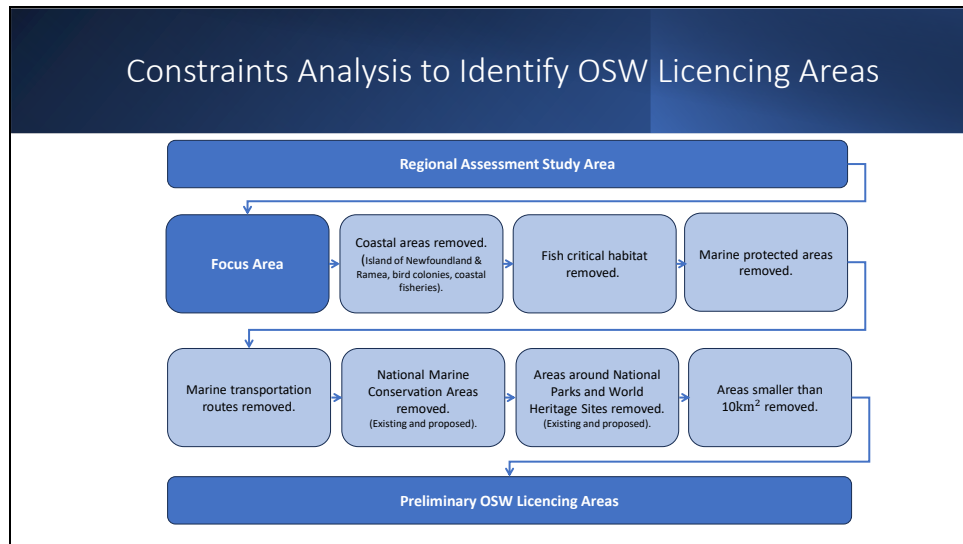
Constraints Analysis to Identify OSW Licencing Areas

Regional Assessment Study Area

Focus Area

Coastal areas removed. (Island of Newfoundland & Ramea, bird colonies, coastal fisheries).

Fish critical habitat removed.

Marine protected areas removed.

Marine transportation routes removed.

National Marine Conservation Areas removed. (Existing and proposed).

Areas around National Parks and World Heritage Sites removed. (Existing and proposed).

Areas smaller than $10km^2$ removed.

Preliminary OSW Licencing Areas